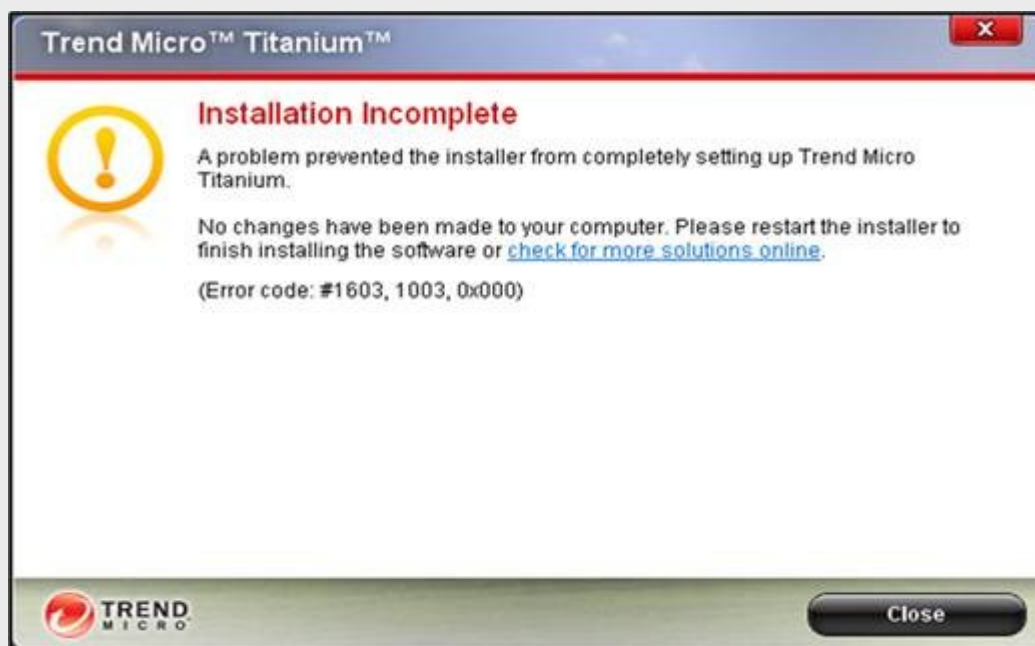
Trend Micro™ Titanium™

x

Installation Incomplete

A problem prevented the installer from completely setting up Trend Micro Titanium.

No changes have been made to your computer. Please restart the installer to finish installing the software or check for more solutions online.

(Error code: #1603, 1003, 0x000)

TREND MICRO

Close